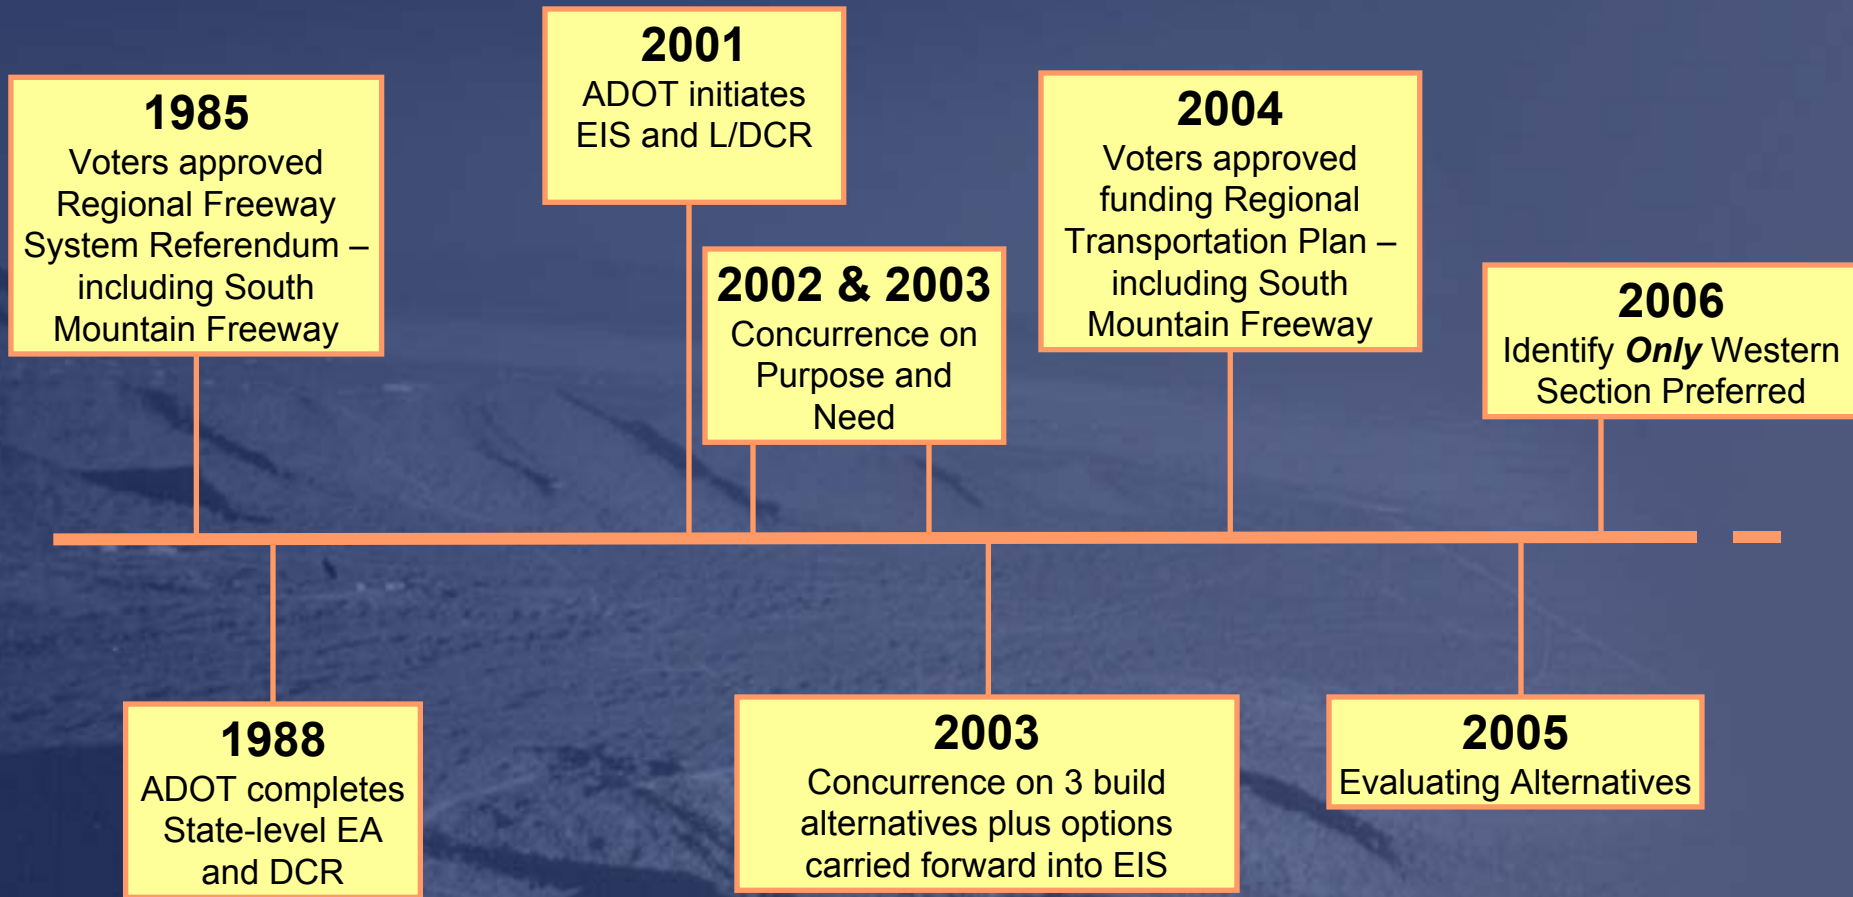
**1985**
Voters approved Regional Freeway System Referendum – including South Mountain Freeway

**2001**
ADOT initiates EIS and L/DCR

**2002 & 2003**
Concurrence on Purpose and Need

**2004**
Voters approved funding Regional Transportation Plan – including South Mountain Freeway

**2006**
Identify ***Only*** Western Section Preferred

**1988**
ADOT completes State-level EA and DCR

**2003**
Concurrence on 3 build alternatives plus options carried forward into EIS

**2005**
Evaluating Alternatives